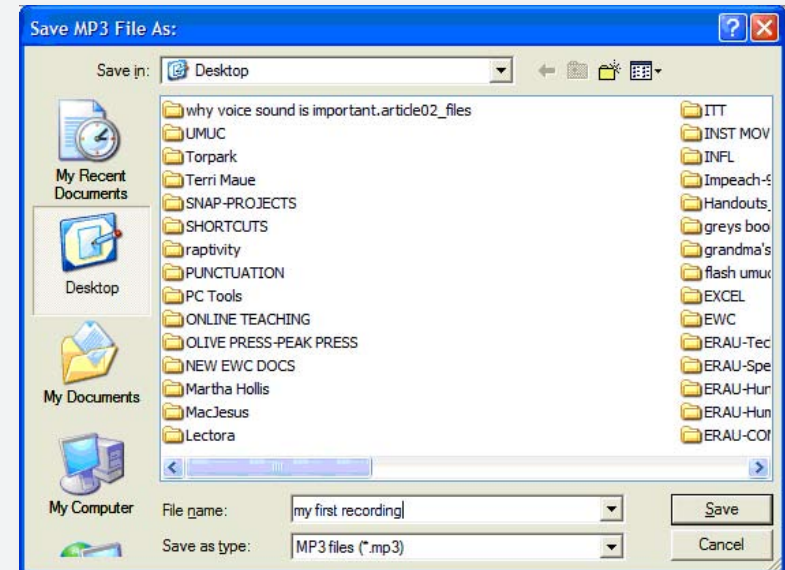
Save MP3 File As:

Save in: Desktop

My Recent Documents

Desktop

My Documents

My Computer

why voice sound is important.article02_files
UMUC
Torpark
Terri Maue
SNAP-PROJECTS
SHORTCUTS
raptivity
PUNCTUATION
PC Tools
ONLINE TEACHING
OLIVE PRESS-PEAK PRESS
NEW EWC DOCS
Martha Hollis
MacJesus
Lectora

ITT
INST MOV
INFL
Impeach-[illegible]
Handouts_
greys boo
grandma's
flash umu
EXCEL
EWC
ERAU-Tec
ERAU-Spe
ERAU-Hur
ERAU-Hur
ERAU-COI

File name: my first recording
Save

Save as type: MP3 files (*.mp3)
Cancel